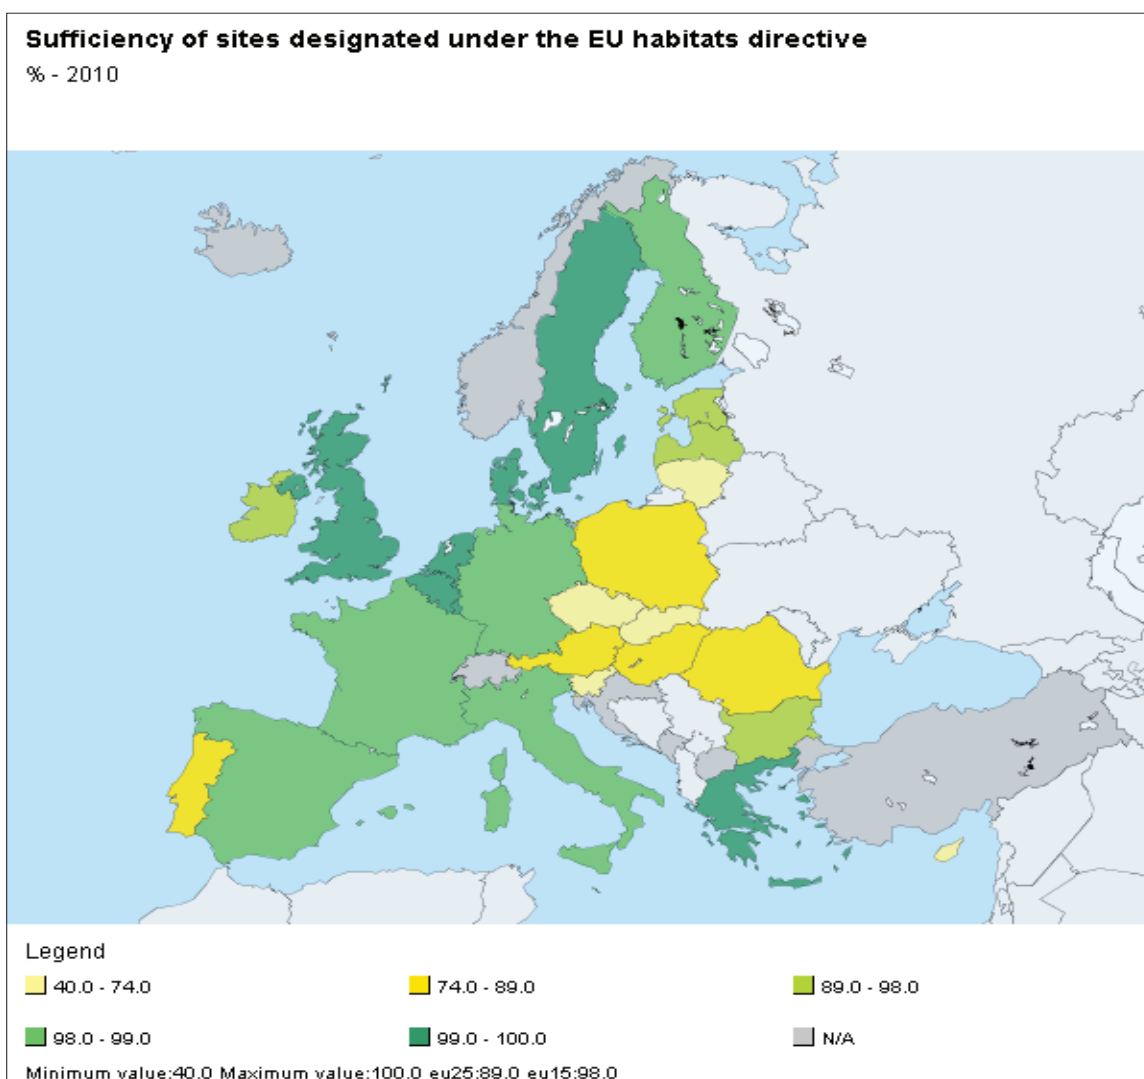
Sufficiency of sites designated under the EU habitats directive
% - 2010

Legend
40.0 - 74.0
74.0 - 89.0
89.0 - 98.0
98.0 - 99.0
99.0 - 100.0
N/A

Minimum value:40.0 Maximum value:100.0 eu25:89.0 eu15:98.0